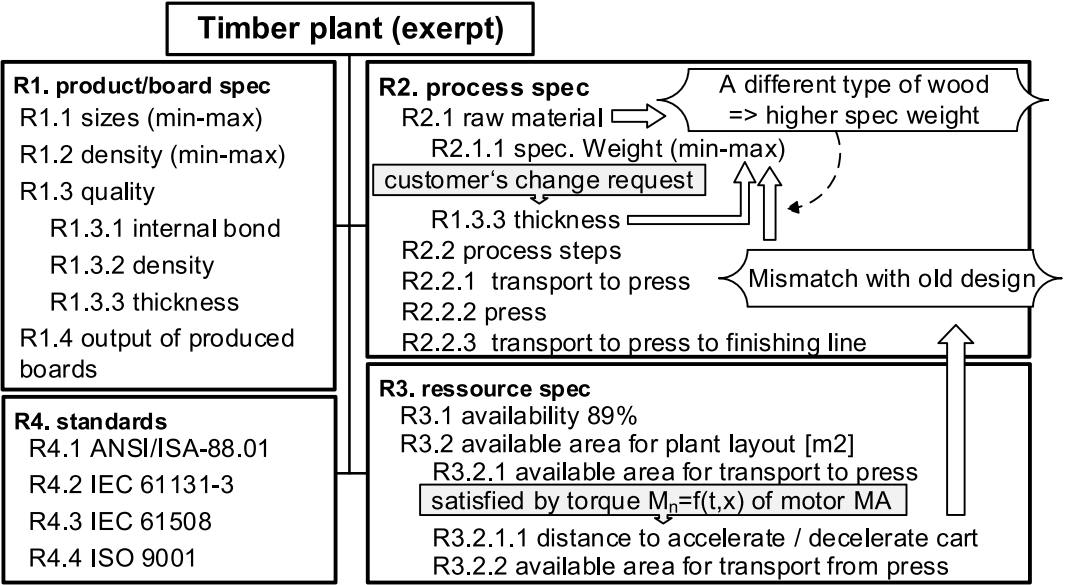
Timber plant (exerpt)

R1. product/board spec
R1.1 sizes (min-max)
R1.2 density (min-max)
R1.3 quality
R1.3.1 internal bond
R1.3.2 density
R1.3.3 thickness
R1.4 output of produced boards

R2. process spec
R2.1 raw material
R2.1.1 spec. Weight (min-max)
customer's change request
R1.3.3 thickness
R2.2 process steps
R2.2.1 transport to press
R2.2.2 press
R2.2.3 transport to press to finishing line

A different type of wood => higher spec weight

Mismatch with old design

R4. standards
R4.1 ANSI/ISA-88.01
R4.2 IEC 61131-3
R4.3 IEC 61508
R4.4 ISO 9001

R3. ressource spec
R3.1 availability 89%
R3.2 available area for plant layout [m2]
R3.2.1 available area for transport to press
satisfied by torque $M_n$=f(t,x) of motor MA
R3.2.1.1 distance to accelerate / decelerate cart
R3.2.2 available area for transport from press